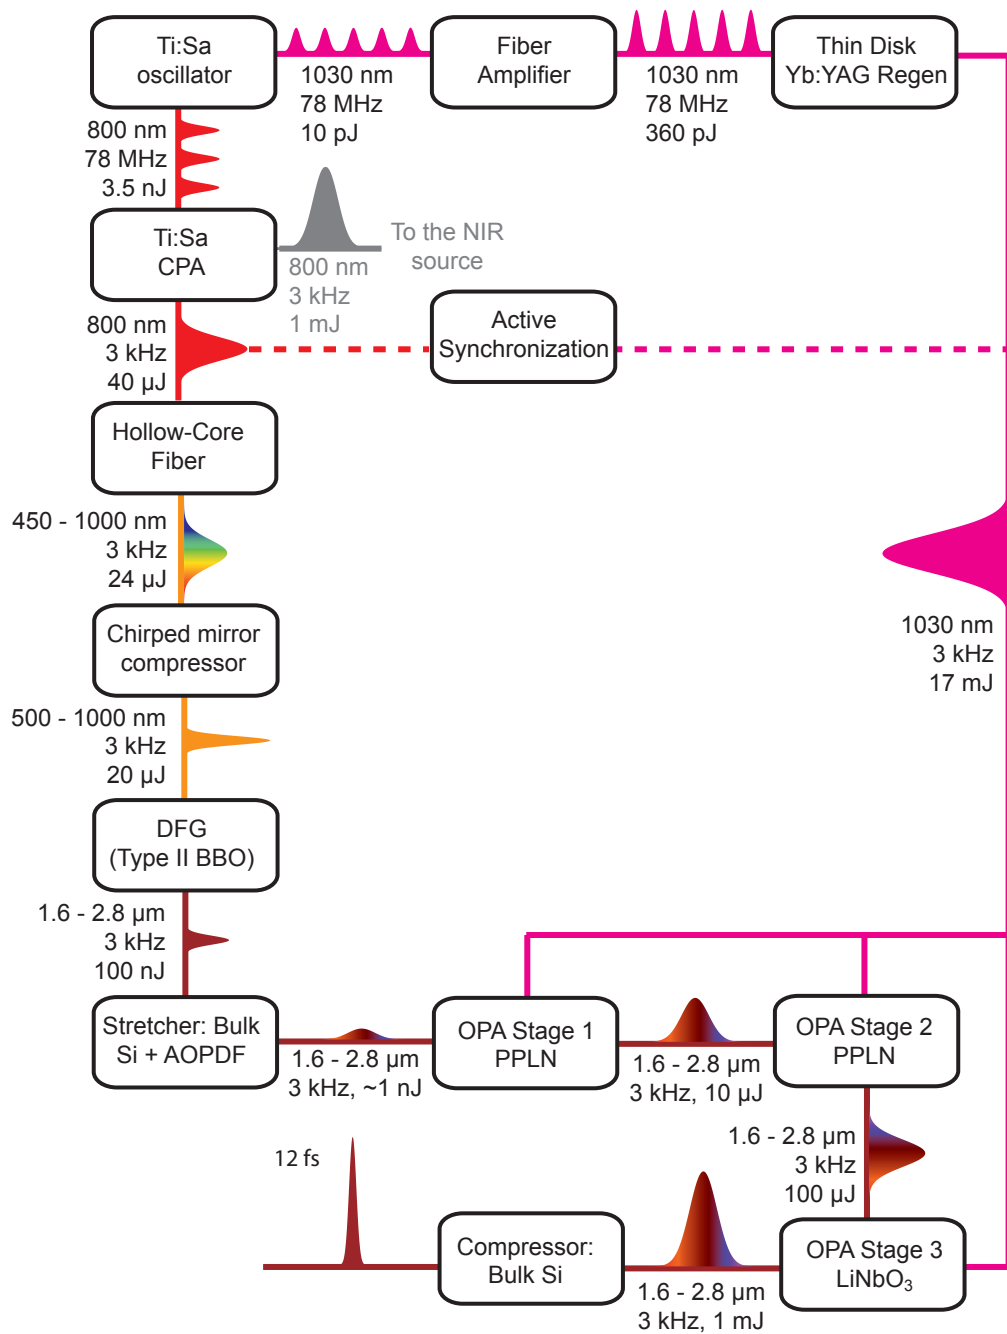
Ti:Sa oscillator

1030 nm
78 MHz
10 pJ

Fiber Amplifier

1030 nm
78 MHz
360 pJ

Thin Disk Yb:YAG Regen

800 nm
78 MHz
3.5 nJ

Ti:Sa CPA

800 nm
3 kHz
1 mJ

To the NIR source

800 nm
3 kHz
40 μJ

Active Synchronization

Hollow-Core Fiber

450 - 1000 nm
3 kHz
24 μJ

1030 nm
3 kHz
17 mJ

Chirped mirror compressor

500 - 1000 nm
3 kHz
20 μJ

DFG (Type II BBO)

1.6 - 2.8 μm
3 kHz
100 nJ

Stretcher: Bulk Si + AOPDF

1.6 - 2.8 μm
3 kHz, ~1 nJ

OPA Stage 1 PPLN

1.6 - 2.8 μm
3 kHz, 10 μJ

OPA Stage 2 PPLN

1.6 - 2.8 μm
3 kHz
100 μJ

12 fs

Compressor: Bulk Si

1.6 - 2.8 μm
3 kHz, 1 mJ

OPA Stage 3 $LiNbO_3$